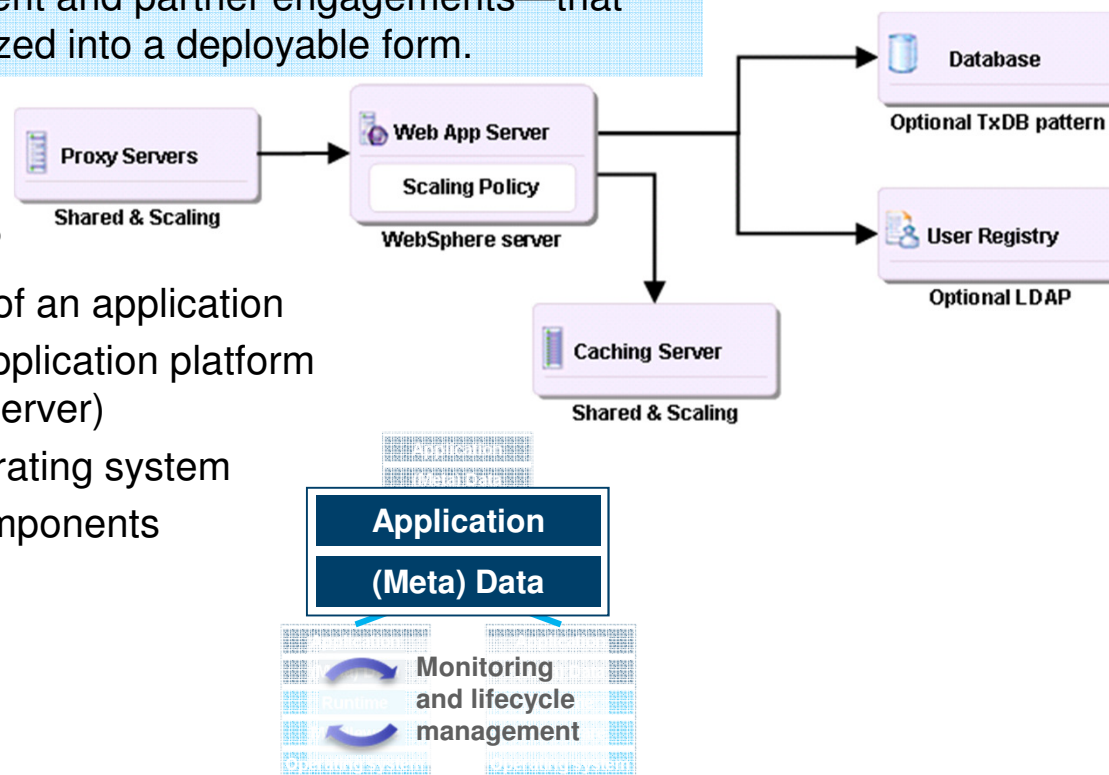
ent and partner engagements—that
zed into a deployable form.

Proxy Servers
Shared & Scaling

Web App Server
Scaling Policy
WebSphere server

Database
Optional TxDB pattern

User Registry
Optional LDAP

Caching Server
Shared & Scaling

of an application
pplication platform
erver)
rating system
mponents

Application
Metadata

Application
(Meta) Data

Runtime

Monitoring
and lifecycle
management

Operating system
Operating system